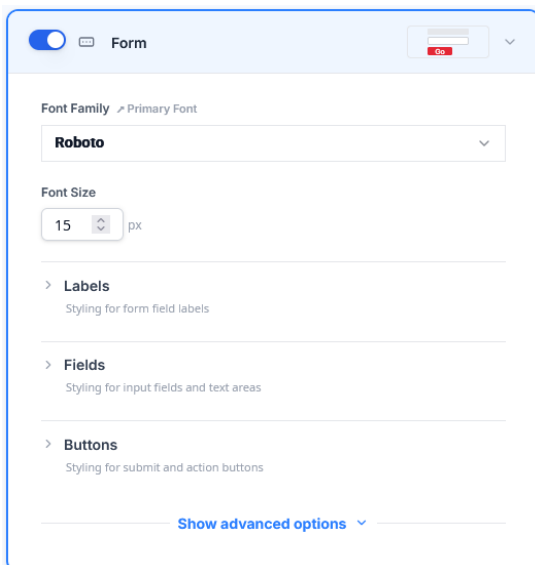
Form

Go

Font Family Primary Font

Roboto

Font Size

15 px

Labels

Styling for form field labels

Fields

Styling for input fields and text areas

Buttons

Styling for submit and action buttons

Show advanced options